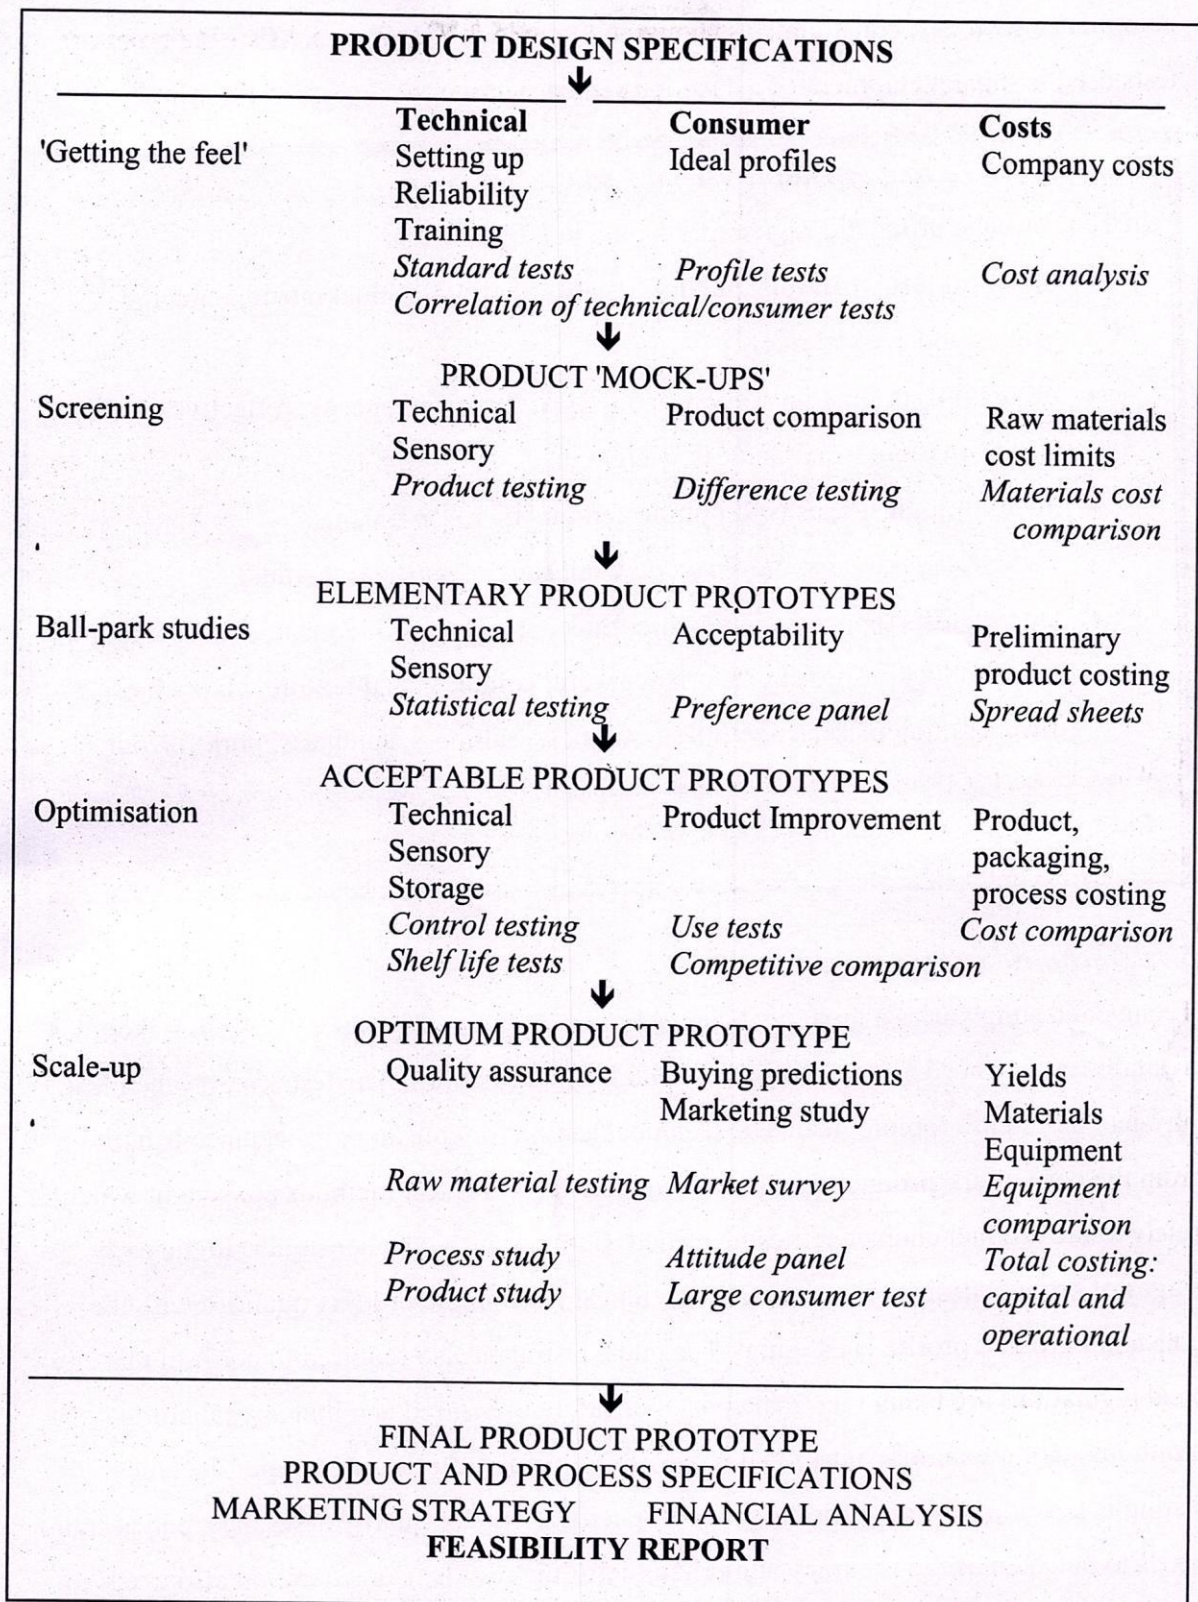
PRODUCT DESIGN SPECIFICATIONS

| | Technical | Consumer | Costs |
|---|---|---|---|
| 'Getting the feel' | Setting up<br>Reliability<br>Training | Ideal profiles | Company costs |
| | *Standard tests* | *Profile tests* | *Cost analysis* |
| | *Correlation of technical/consumer tests* | | |

PRODUCT 'MOCK-UPS'

| | | | |
|---|---|---|---|
| Screening | Technical<br>Sensory | Product comparison | Raw materials cost limits |
| | *Product testing* | *Difference testing* | *Materials cost comparison* |

ELEMENTARY PRODUCT PROTOTYPES

| | | | |
|---|---|---|---|
| Ball-park studies | Technical<br>Sensory | Acceptability | Preliminary product costing |
| | *Statistical testing* | *Preference panel* | *Spread sheets* |

ACCEPTABLE PRODUCT PROTOTYPES

| | | | |
|---|---|---|---|
| Optimisation | Technical<br>Sensory<br>Storage | Product Improvement | Product, packaging, process costing |
| | *Control testing*<br>*Shelf life tests* | *Use tests*<br>*Competitive comparison* | *Cost comparison* |

OPTIMUM PRODUCT PROTOTYPE

| | | | |
|---|---|---|---|
| Scale-up | Quality assurance | Buying predictions<br>Marketing study | Yields<br>Materials<br>Equipment |
| | *Raw material testing* | *Market survey* | *Equipment comparison* |
| | *Process study*<br>*Product study* | *Attitude panel*<br>*Large consumer test* | *Total costing: capital and operational* |

FINAL PRODUCT PROTOTYPE
PRODUCT AND PROCESS SPECIFICATIONS
MARKETING STRATEGY FINANCIAL ANALYSIS
FEASIBILITY REPORT